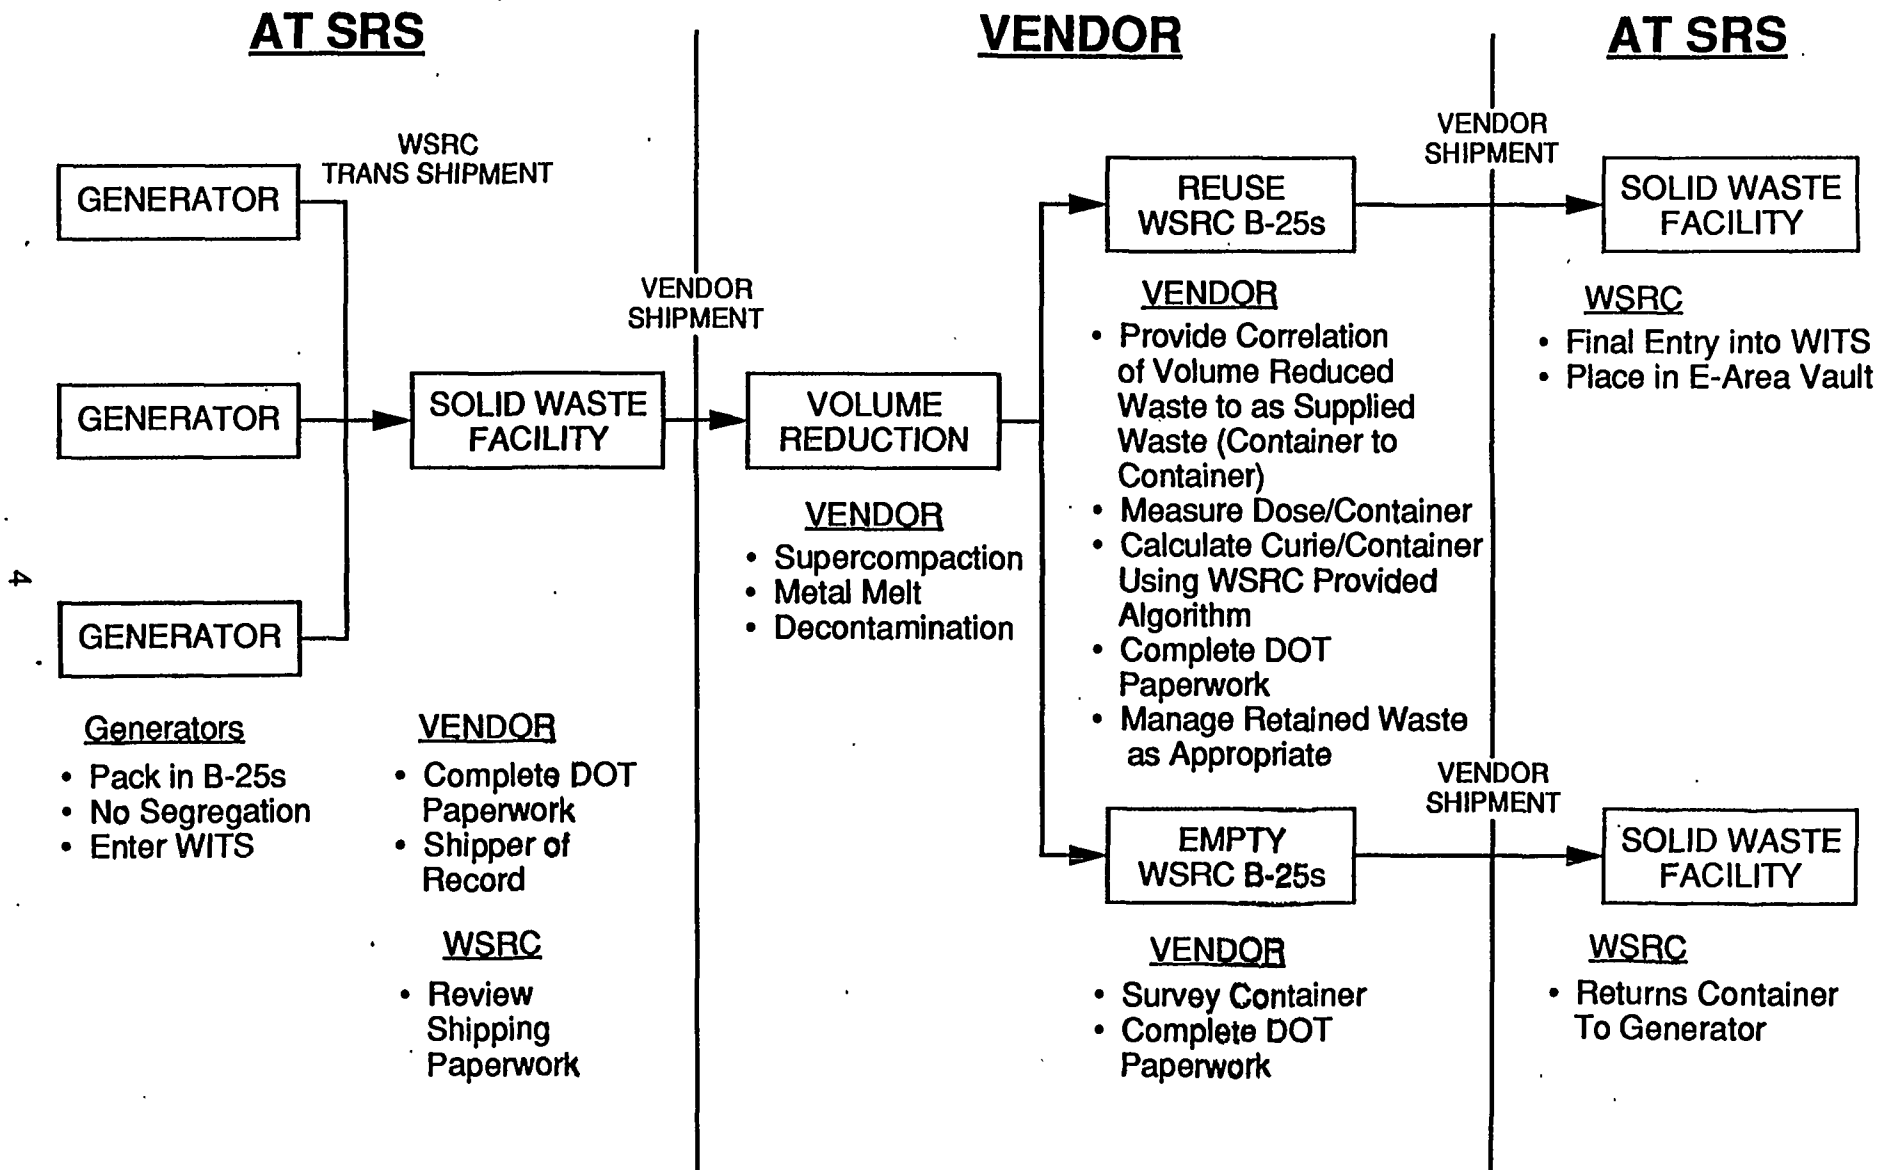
AT SRS

VENDOR

AT SRS

WSRC TRANS SHIPMENT

GENERATOR

GENERATOR

GENERATOR

Generators
• Pack in B-25s
• No Segregation
• Enter WITS

SOLID WASTE FACILITY

VENDOR
• Complete DOT Paperwork
• Shipper of Record

WSRC
• Review Shipping Paperwork

VENDOR SHIPMENT

VOLUME REDUCTION

VENDOR
• Supercompaction
• Metal Melt
• Decontamination

REUSE WSRC B-25s

VENDOR
• Provide Correlation of Volume Reduced Waste to as Supplied Waste (Container to Container)
• Measure Dose/Container
• Calculate Curie/Container Using WSRC Provided Algorithm
• Complete DOT Paperwork
• Manage Retained Waste as Appropriate

EMPTY WSRC B-25s

VENDOR
• Survey Container
• Complete DOT Paperwork

VENDOR SHIPMENT

SOLID WASTE FACILITY

WSRC
• Final Entry into WITS
• Place in E-Area Vault

VENDOR SHIPMENT

SOLID WASTE FACILITY

WSRC
• Returns Container To Generator

4